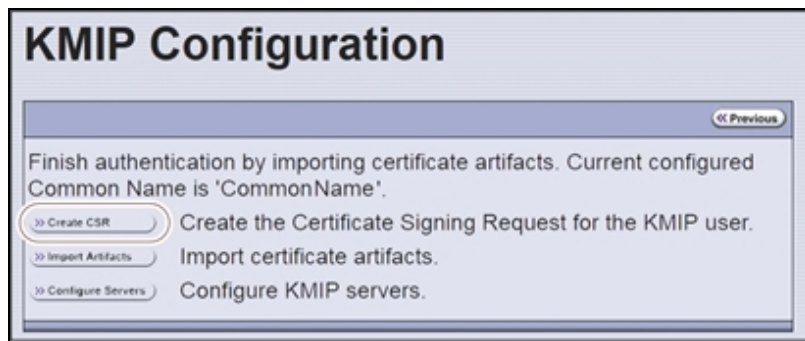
KMIP Configuration

« Previous

Finish authentication by importing certificate artifacts. Current configured Common Name is 'CommonName'.

» Create CSR Create the Certificate Signing Request for the KMIP user.

» Import Artifacts Import certificate artifacts.

» Configure Servers Configure KMIP servers.